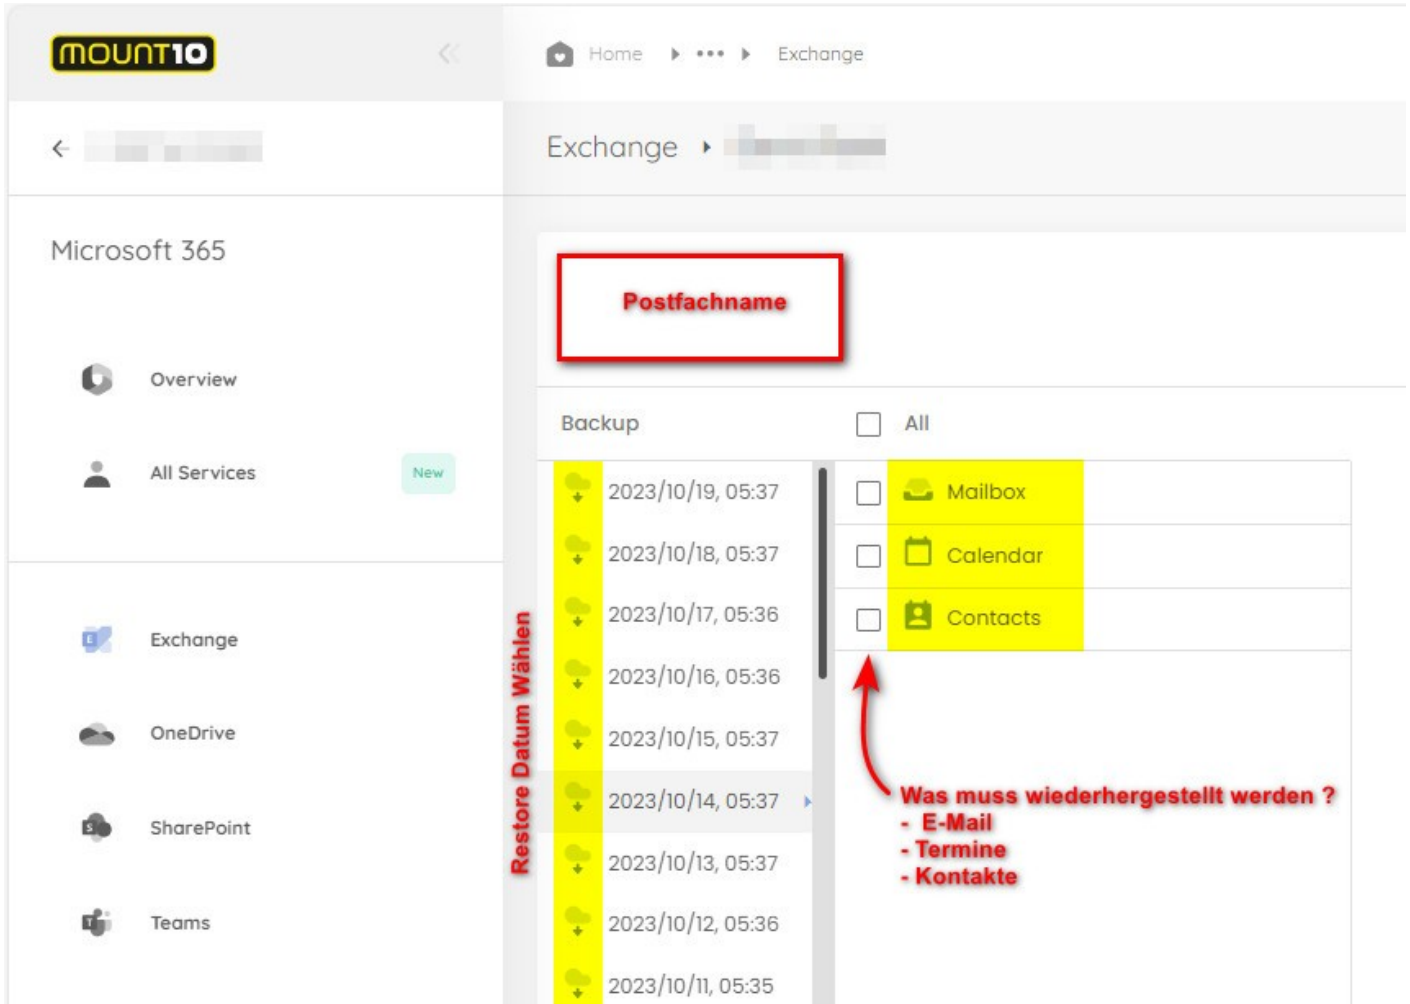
MOUNT10

Home ••• Exchange

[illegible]

Exchange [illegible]

Microsoft 365

Overview

All Services New

Exchange

OneDrive

SharePoint

Teams

Postfachname

Backup

All

Restore Datum Wählen

2023/10/19, 05:37
2023/10/18, 05:37
2023/10/17, 05:36
2023/10/16, 05:36
2023/10/15, 05:37
2023/10/14, 05:37
2023/10/13, 05:37
2023/10/12, 05:36
2023/10/11, 05:35

Mailbox
Calendar
Contacts

Was muss wiederhergestellt werden ?
- E-Mail
- Termine
- Kontakte